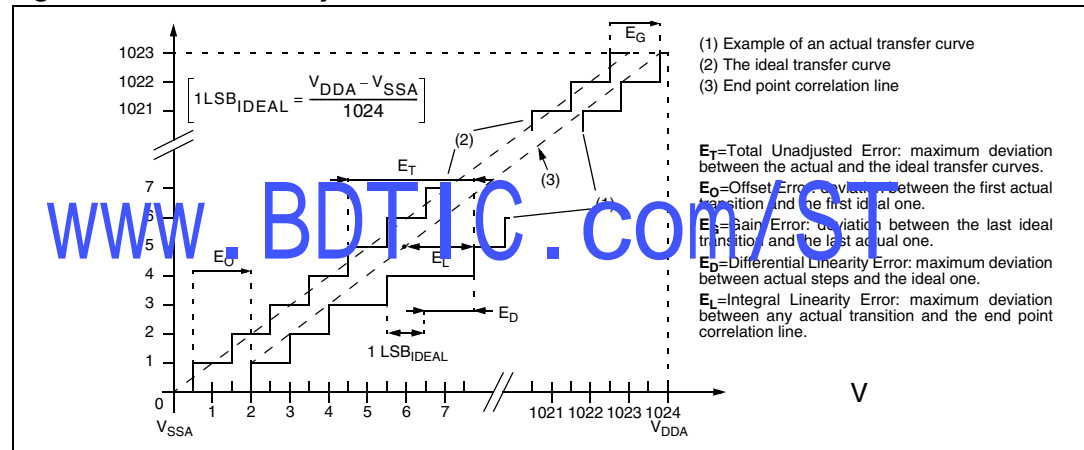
1023
1022
1021

$\left[1LSB_{IDEAL} = \frac{V_{DDA} - V_{SSA}}{1024}\right]$

$E_G$

(1) Example of an actual transfer curve
(2) The ideal transfer curve
(3) End point correlation line

$E_T$=Total Unadjusted Error: maximum deviation between the actual and the ideal transfer curves.
$E_O$=Offset Error: deviation between the first actual transition and the first ideal one.
$E_G$=Gain Error: deviation between the last ideal transition and the last actual one.
$E_D$=Differential Linearity Error: maximum deviation between actual steps and the ideal one.
$E_L$=Integral Linearity Error: maximum deviation between any actual transition and the end point correlation line.

(2)
(3)
(1)
$E_T$
$E_O$
$E_L$
$E_D$
1 $LSB_{IDEAL}$

7
6
5
4
3
2
1
0
1 2 3 4 5 6 7 1021 1022 1023 1024
$V_{SSA}$
$V_{DDA}$

www.BDTIC.com/ST

V